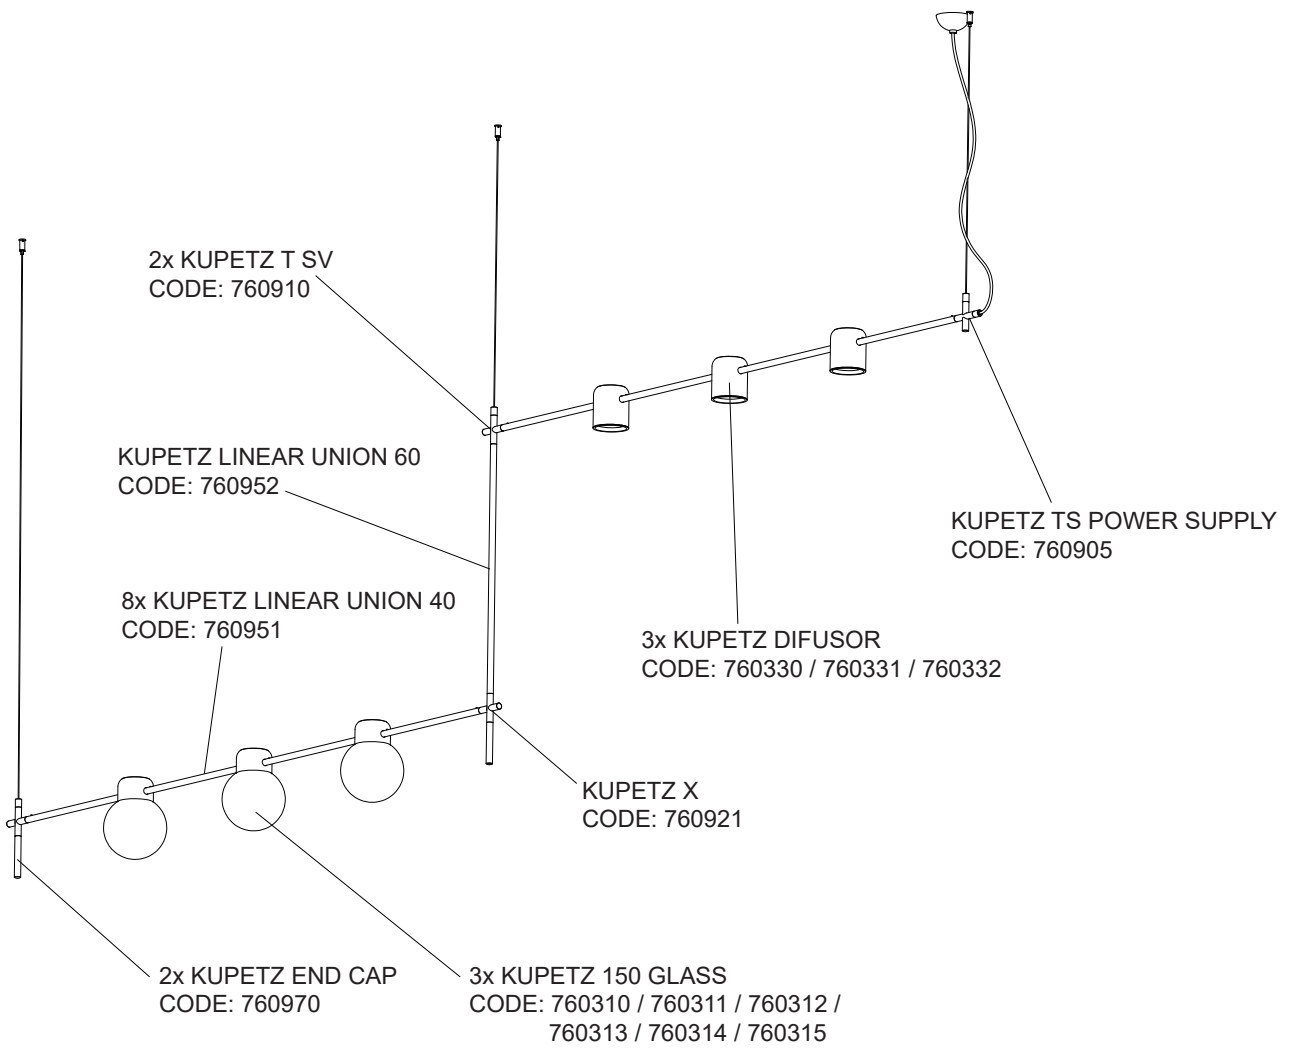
2x KUPETZ T SV
CODE: 760910

KUPETZ LINEAR UNION 60
CODE: 760952

KUPETZ TS POWER SUPPLY
CODE: 760905

8x KUPETZ LINEAR UNION 40
CODE: 760951

3x KUPETZ DIFUSOR
CODE: 760330 / 760331 / 760332

KUPETZ X
CODE: 760921

2x KUPETZ END CAP
CODE: 760970

3x KUPETZ 150 GLASS
CODE: 760310 / 760311 / 760312 / 760313 / 760314 / 760315